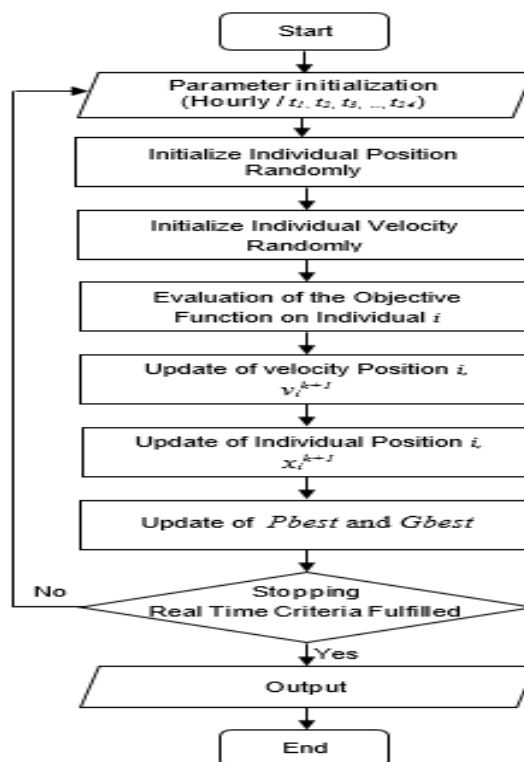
Start

Parameter initialization (Hourly / $t_1, t_2, t_3, ..., t_{24}$)

Initialize Individual Position Randomly

Initialize Individual Velocity Randomly

Evaluation of the Objective Function on Individual $i$

Update of velocity Position $i$, $v_i^{k+1}$

Update of Individual Position $i$, $x_i^{k+1}$

Update of $Pbest$ and $Gbest$

No

Stopping Real Time Criteria Fulfilled

Yes

Output

End